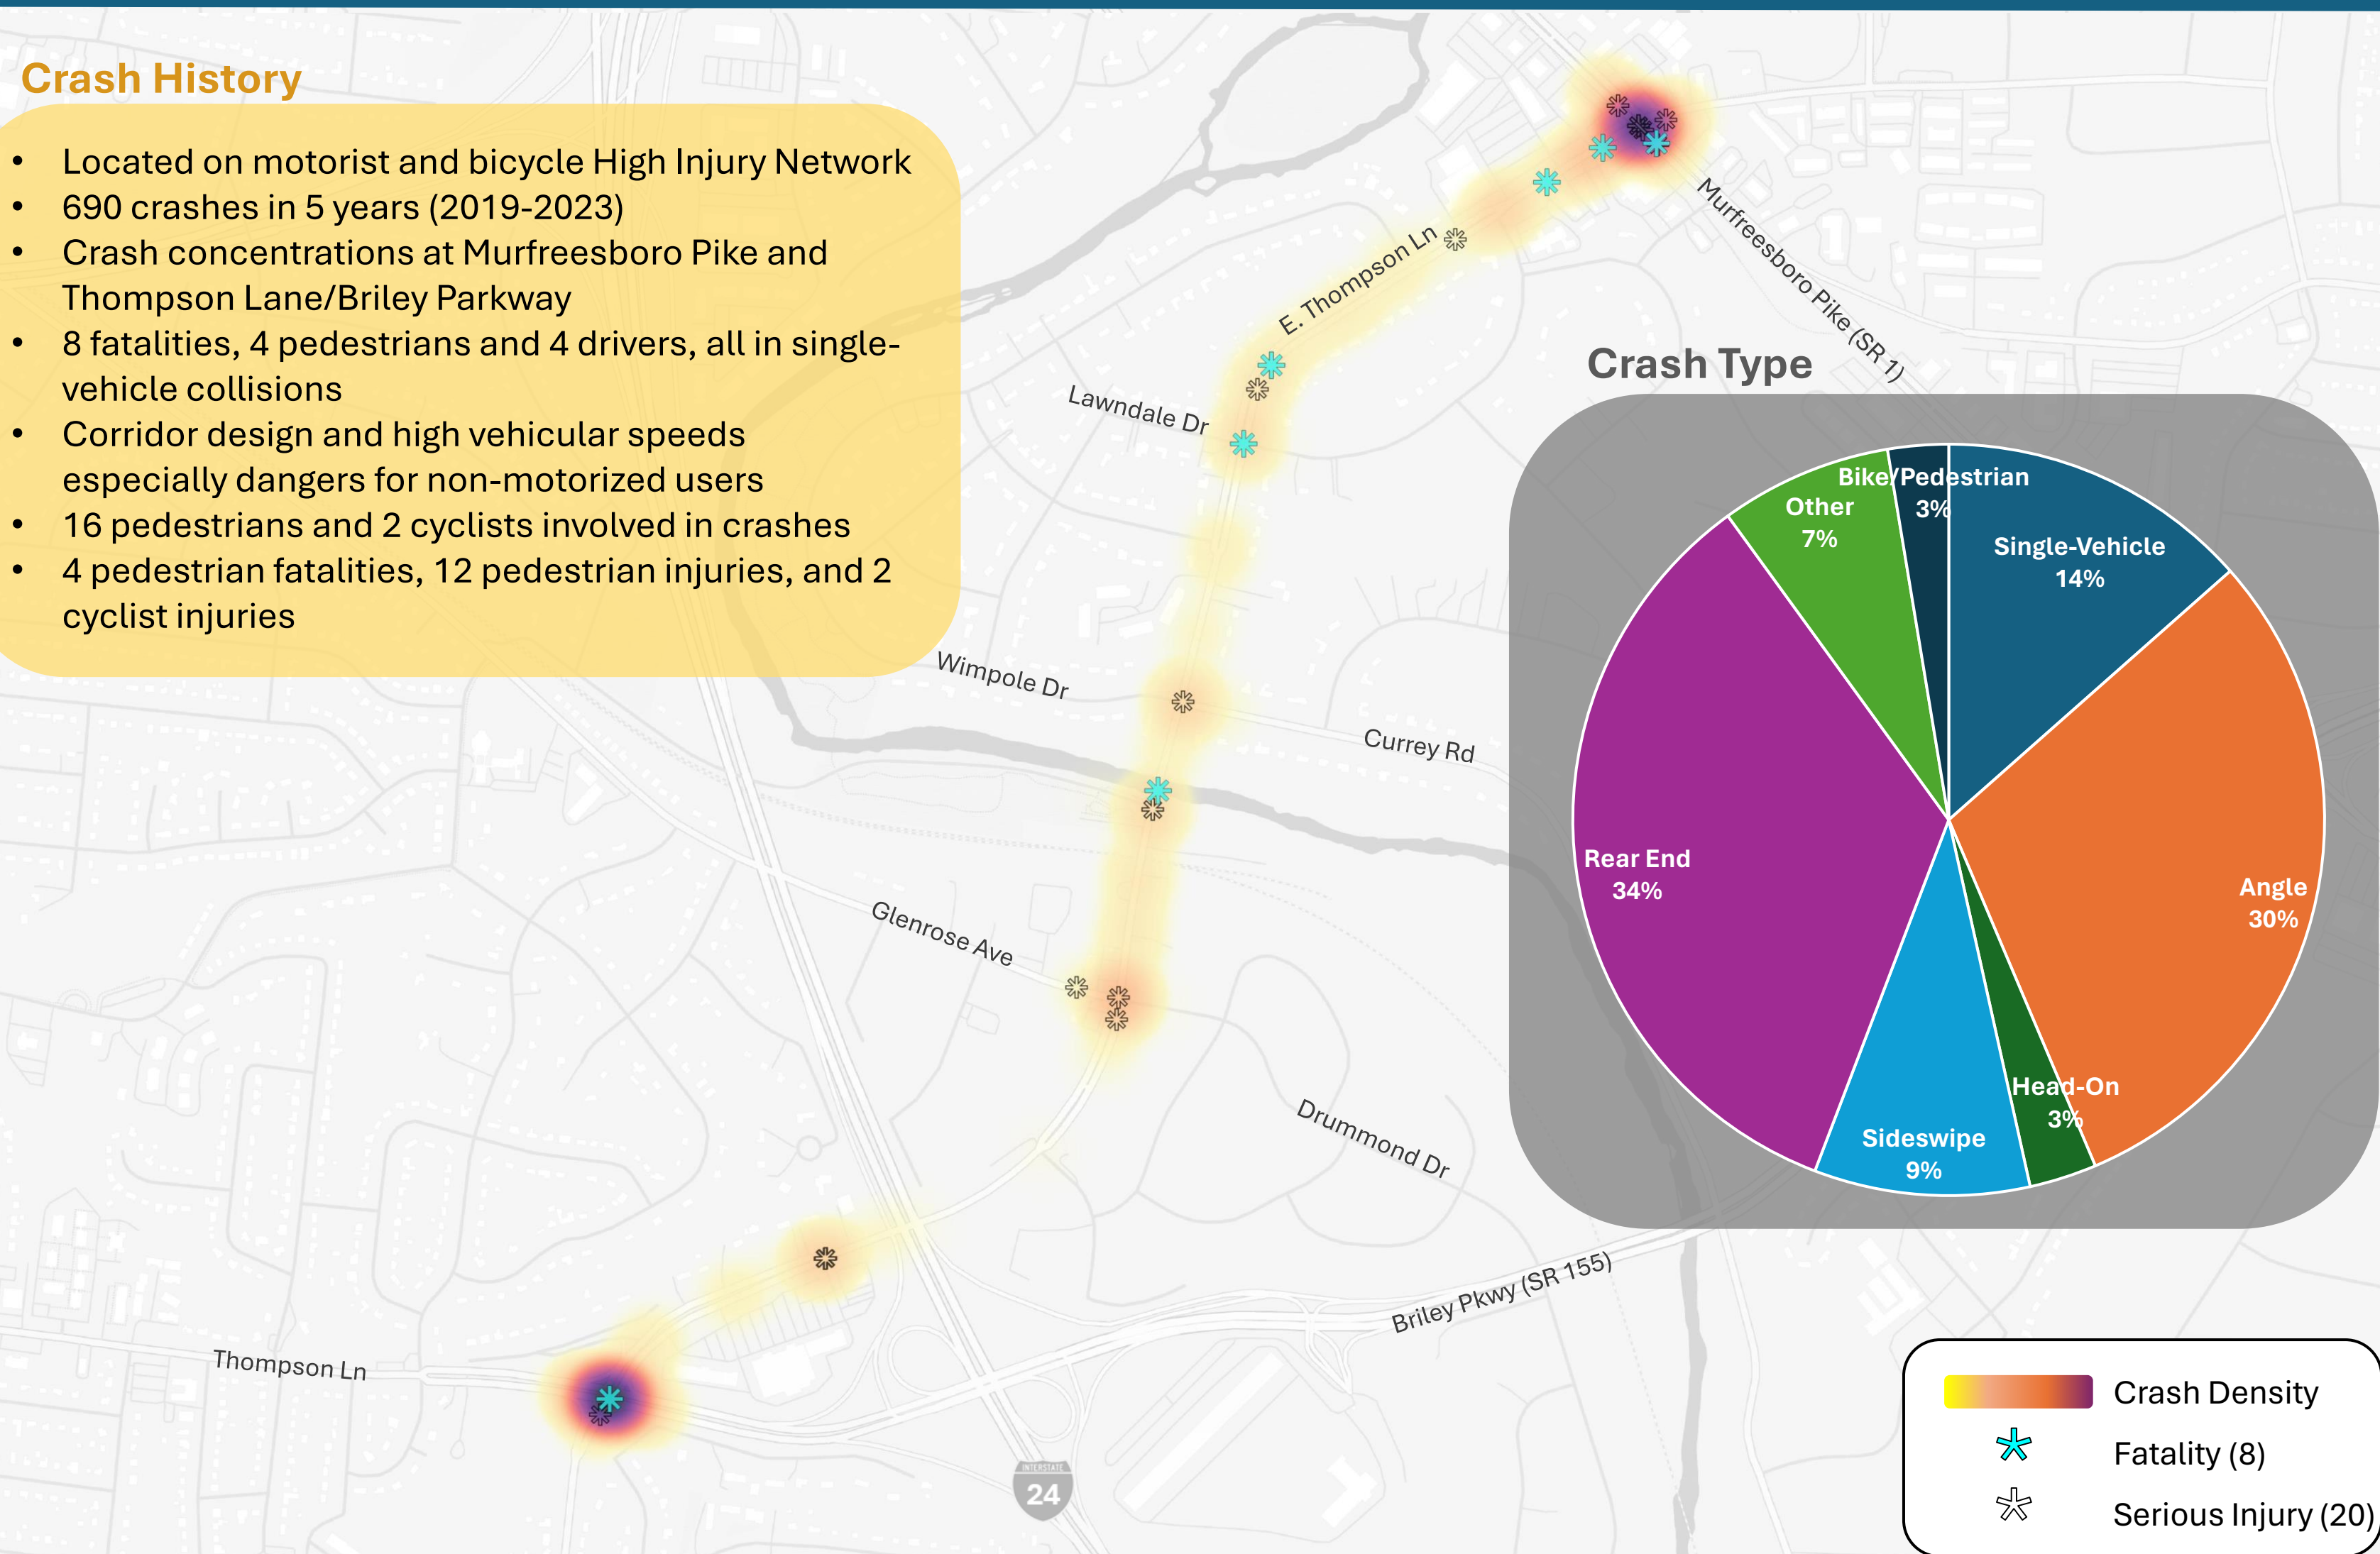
Crash History

- Located on motorist and bicycle High Injury Network
- 690 crashes in 5 years (2019-2023)
- Crash concentrations at Murfreesboro Pike and Thompson Lane/Briley Parkway
- 8 fatalities, 4 pedestrians and 4 drivers, all in single-vehicle collisions
- Corridor design and high vehicular speeds especially dangers for non-motorized users
- 16 pedestrians and 2 cyclists involved in crashes
- 4 pedestrian fatalities, 12 pedestrian injuries, and 2 cyclist injuries

E. Thompson Ln
Murfreesboro Pike (SR 1)
Lawndale Dr
Wimpole Dr
Currey Rd
Glenrose Ave
Drummond Dr
Briley Pkwy (SR 155)
Thompson Ln
INTERSTATE 24

Crash Type

Bike/Pedestrian 3%
Other 7%
Single-Vehicle 14%
Rear End 34%
Angle 30%
Head-On 3%
Sideswipe 9%

Crash Density
Fatality (8)
Serious Injury (20)